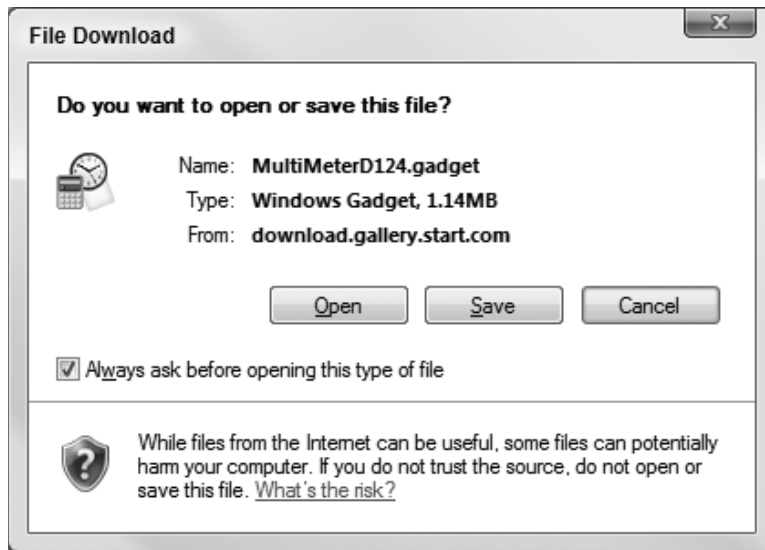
File Download

Do you want to open or save this file?

Name: MultiMeterD124.gadget
Type: Windows Gadget, 1.14MB
From: download.gallery.start.com

Open Save Cancel

Always ask before opening this type of file

While files from the Internet can be useful, some files can potentially harm your computer. If you do not trust the source, do not open or save this file. What's the risk?